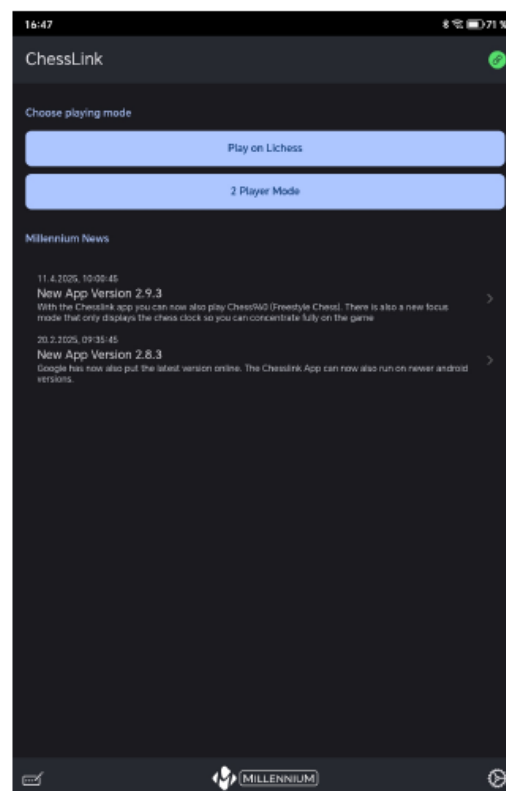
16:47

71 %

ChessLink

Choose playing mode

Play on Lichess

2 Player Mode

Millennium News

11.4.2025, 10:00:45
New App Version 2.9.3
With the Chesslink app you can now also play Chess960 (Freestyle Chess). There is also a new focus mode that only displays the chess clock so you can concentrate fully on the game

20.2.2025, 09:35:45
New App Version 2.8.3
Google has now also put the latest version online. The Chesslink App can now also run on newer android versions.

MILLENNIUM